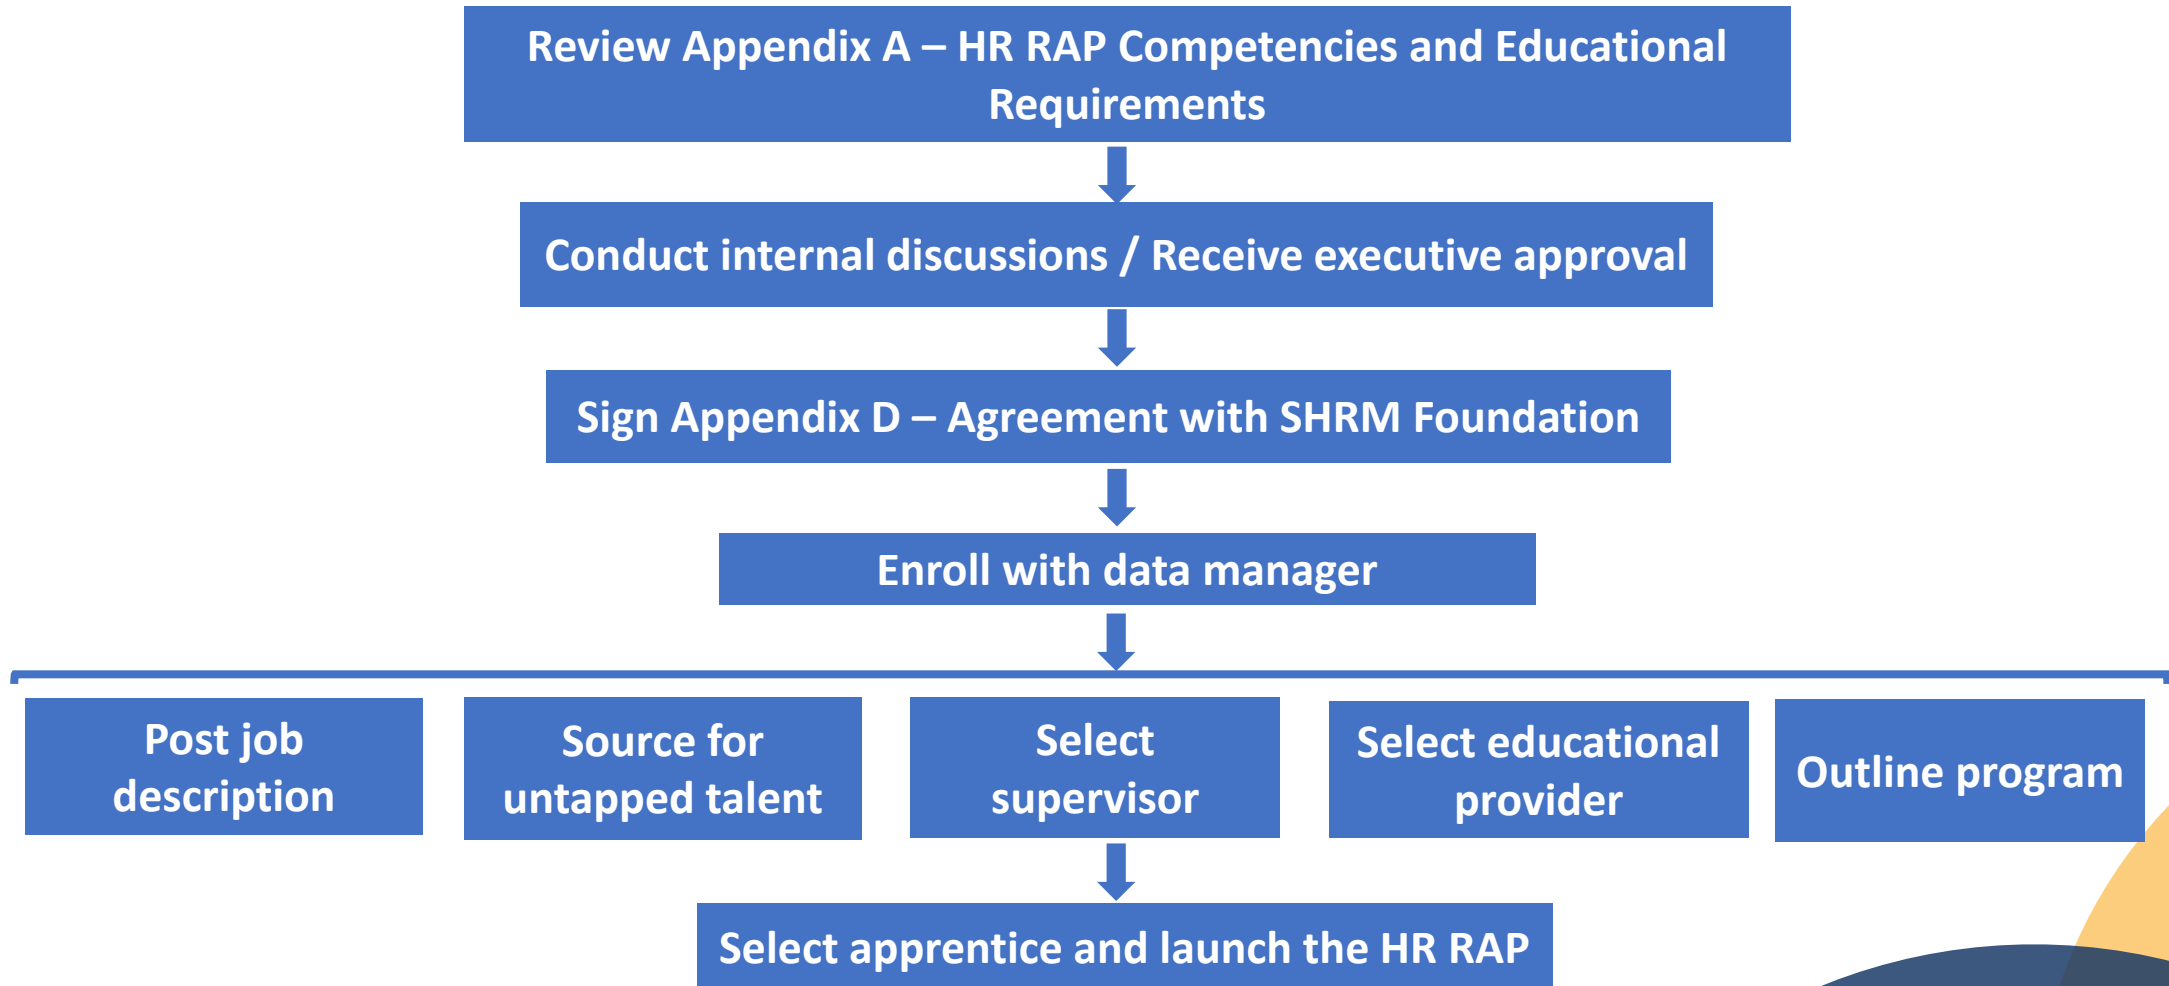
Review Appendix A – HR RAP Competencies and Educational Requirements

Conduct internal discussions / Receive executive approval

Sign Appendix D – Agreement with SHRM Foundation

Enroll with data manager

Post job description

Source for untapped talent

Select supervisor

Select educational provider

Outline program

Select apprentice and launch the HR RAP